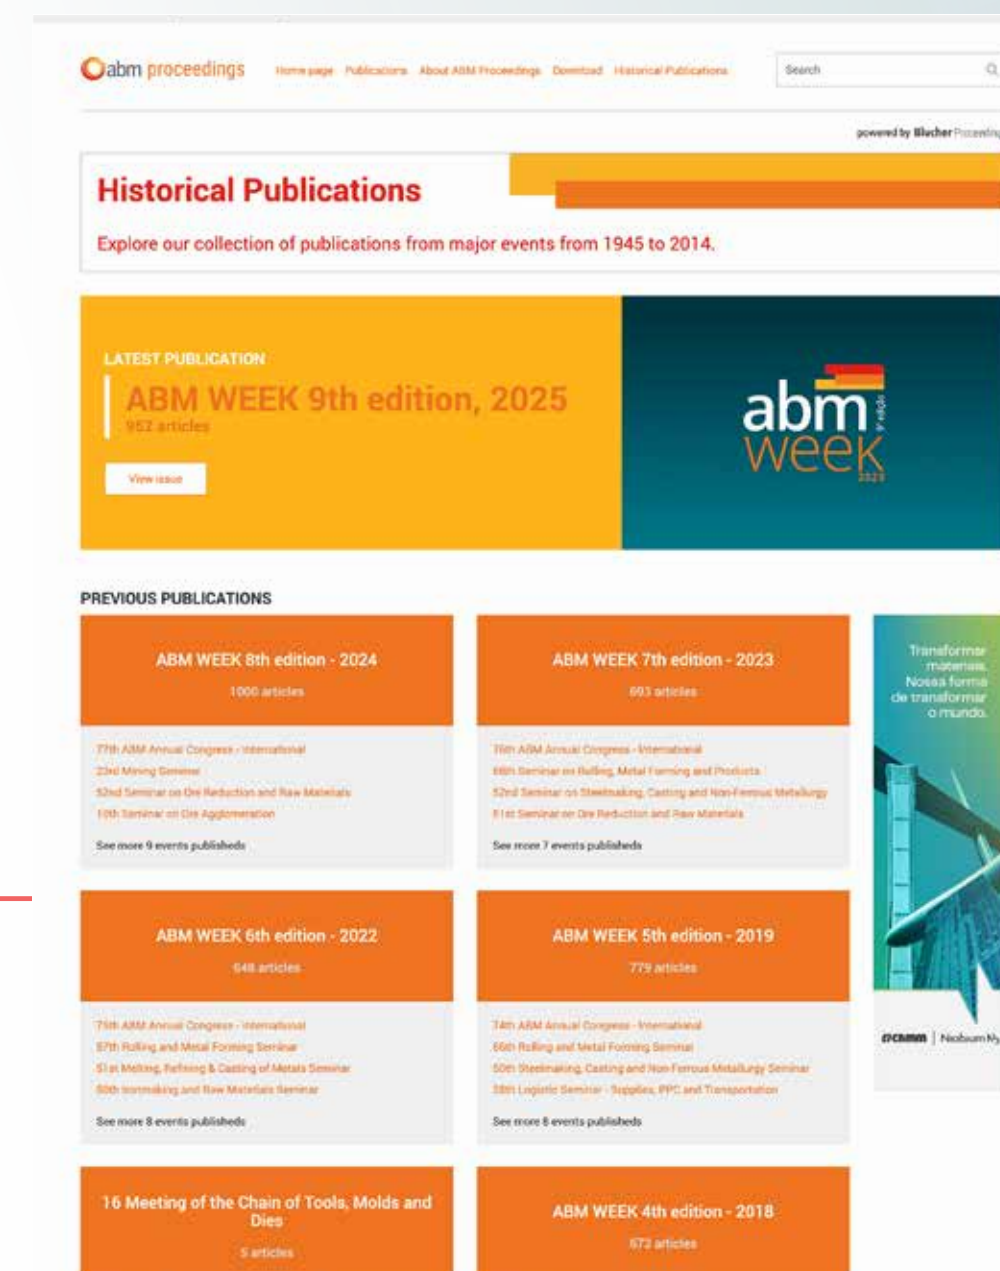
abm proceedings

Home page Publications About ABM Proceedings Download Historical Publications

Search

powered by Blucher Proceedings

Historical Publications

Explore our collection of publications from major events from 1945 to 2014.

LATEST PUBLICATION

ABM WEEK 9th edition, 2025

952 articles

View issue

abm week

2025

PREVIOUS PUBLICATIONS

ABM WEEK 8th edition - 2024

1000 articles

77th ABM Annual Congress - International

23rd Mining Seminar

52nd Seminar on Ore Reduction and Raw Materials

10th Seminar on Ore Agglomeration

See more 9 events publisheds

ABM WEEK 7th edition - 2023

693 articles

76th ABM Annual Congress - International

58th Seminar on Rolling, Metal Forming and Products

52nd Seminar on Steelmaking, Casting and Non-Ferrous Metallurgy

51st Seminar on Ore Reduction and Raw Materials

See more 7 events publisheds

Transformar materiais. Nossa forma de transformar o mundo.

CBMM | Niobium

ABM WEEK 6th edition - 2022

648 articles

75th ABM Annual Congress - International

57th Rolling and Metal Forming Seminar

51st Melting, Refining & Casting of Metals Seminar

50th Ironmaking and Raw Materials Seminar

See more 8 events publisheds

ABM WEEK 5th edition - 2019

779 articles

74th ABM Annual Congress - International

56th Rolling and Metal Forming Seminar

50th Steelmaking, Casting and Non-Ferrous Metallurgy Seminar

38th Logistic Seminar - Supplies, PPC and Transportation

See more 8 events publisheds

16 Meeting of the Chain of Tools, Molds and Dies

5 articles

ABM WEEK 4th edition - 2018

672 articles